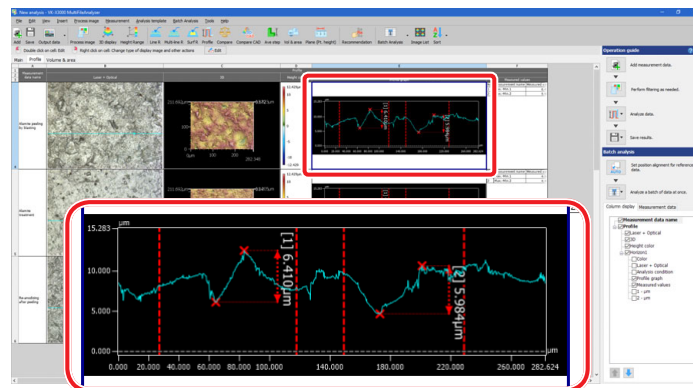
New analysis - VK-X3000 MultiFileAnalyzer

File Edit View Insert Process image Measurement Analysis template Batch Analysis Tools Help

Add Save Output data Process image 3D display Height Range Line R Multi-line R Surf R Profile Compare Compare CAD Area step Vol & area Plane (Pt. height) Recommendation Batch Analysis Image List Sort

Double click on cell: Edit Right click on cell: Change type of display image and other actions Edit

Main Profile Volume & area

Measurement data name Laser + Optical 3D Height Profile Measured values

Alumina peeling, fn. blasting

Alumina treatment

Re-anodizing after peeling

Operation guide

Add measurement data.

Perform filtering as needed.

Analyze data.

Save results.

Batch analysis

Set position alignment for reference data.

Analyze a batch of data at once.

Column display Measurement data

Measurement data name
Profile
Laser + Optical
3D
Height color
Profile
Laser + Optical
Analysis condition
Profile graph
Measured values

μm

15.283

10.000

5.000

0.000

[1] 6.410μm

[2] 5.984μm

0.000 20.000 40.000 60.000 80.000 100.000 140.000 180.000 220.000 260.000 282.624

μm